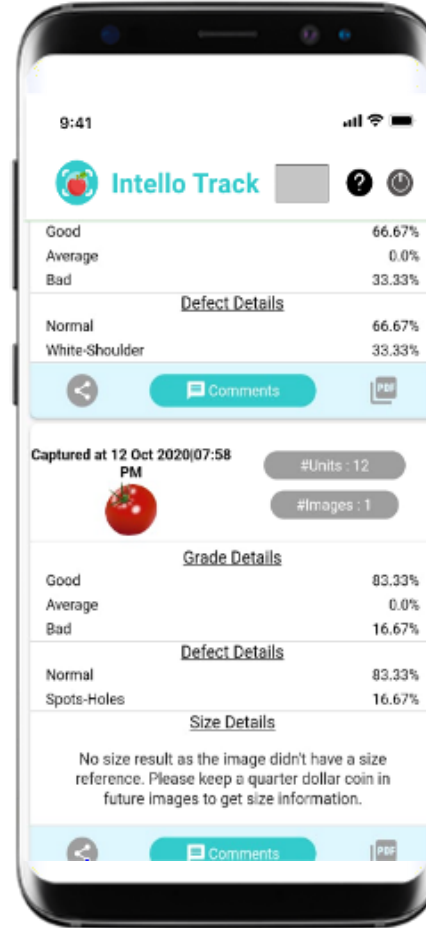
9:41

Intello Track

| | |
|---|---|
| Good | 66.67% |
| Average | 0.0% |
| Bad | 33.33% |

Defect Details

| | |
|---|---|
| Normal | 66.67% |
| White-Shoulder | 33.33% |

Comments

PDF

Captured at 12 Oct 2020|07:58 PM

#Units : 12

#Images : 1

Grade Details

| | |
|---|---|
| Good | 83.33% |
| Average | 0.0% |
| Bad | 16.67% |

Defect Details

| | |
|---|---|
| Normal | 83.33% |
| Spots-Holes | 16.67% |

Size Details

No size result as the image didn't have a size reference. Please keep a quarter dollar coin in future images to get size information.

Comments

PDF